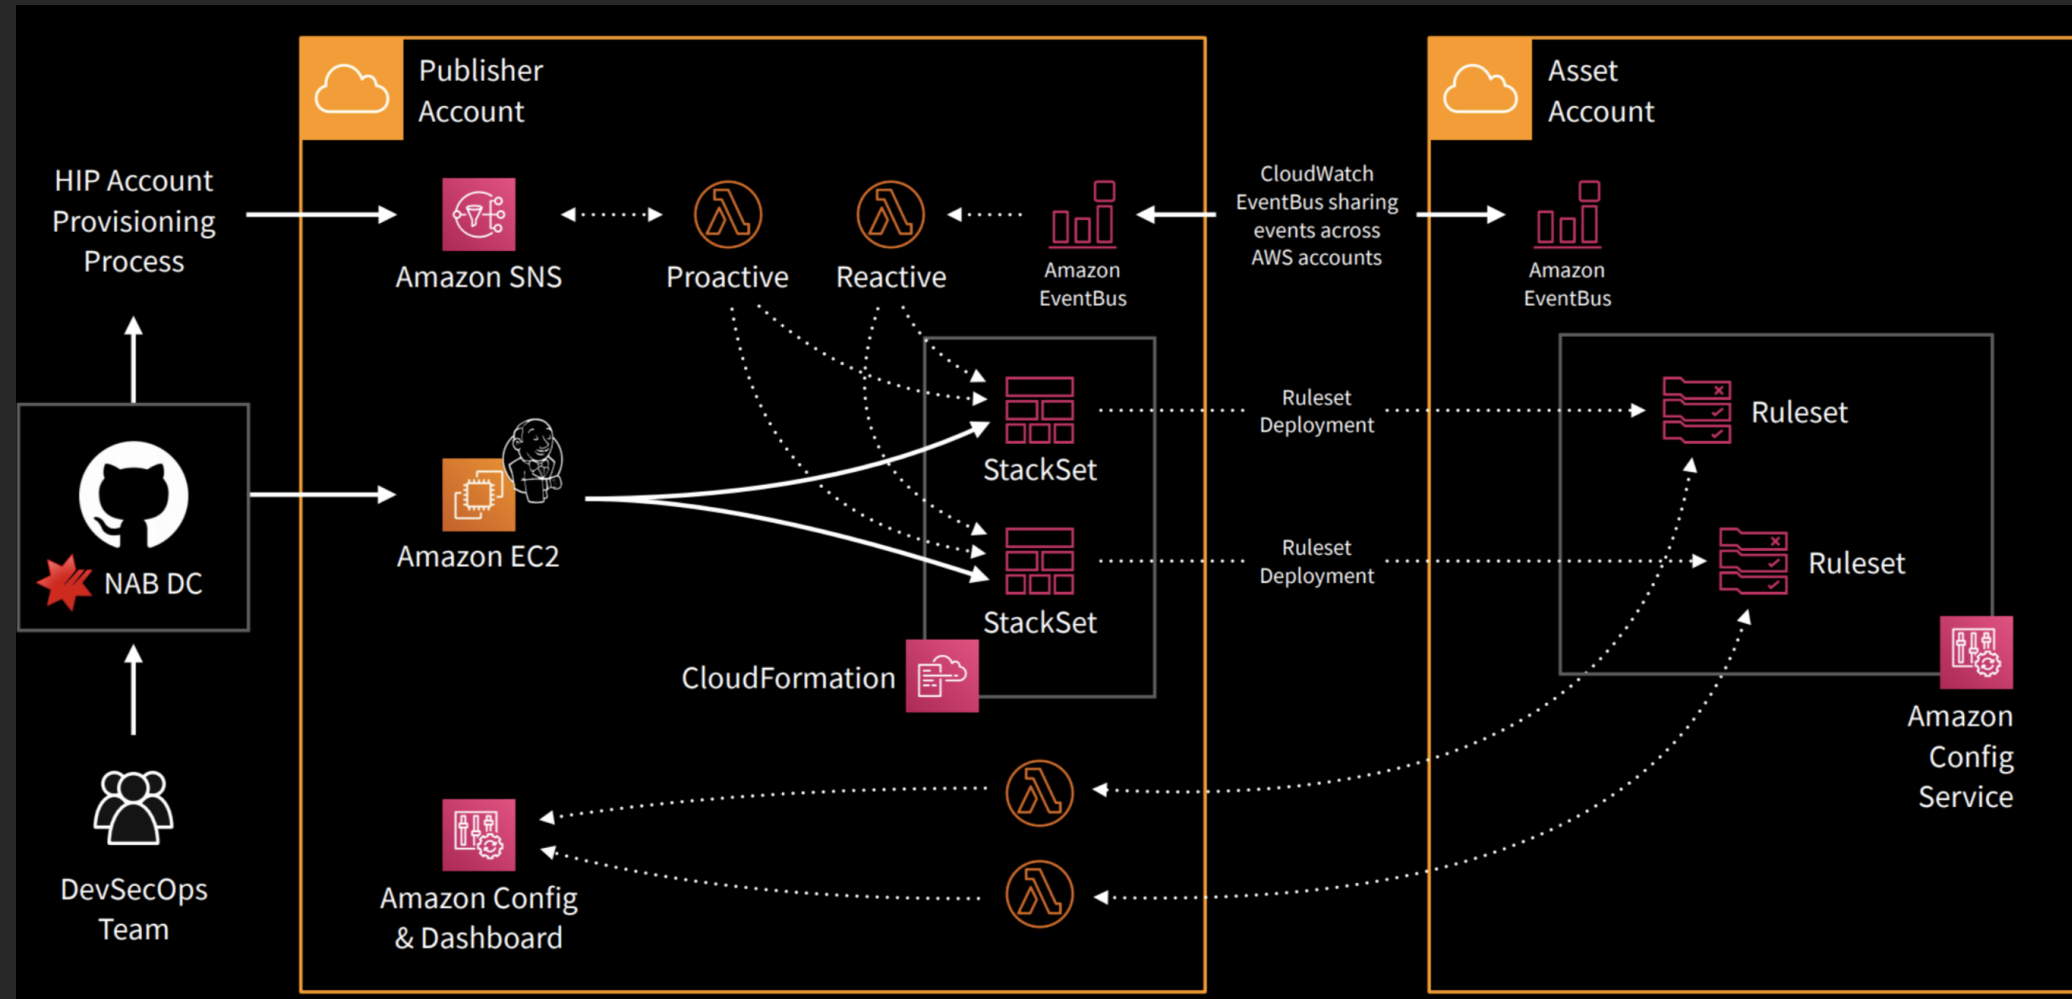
Publisher Account

Asset Account

HIP Account Provisioning Process

Amazon SNS

Proactive

Reactive

Amazon EventBus

CloudWatch EventBus sharing events across AWS accounts

Amazon EventBus

NAB DC

Amazon EC2

StackSet

Ruleset Deployment

Ruleset

StackSet

Ruleset Deployment

Ruleset

CloudFormation

Amazon Config Service

DevSecOps Team

Amazon Config & Dashboard